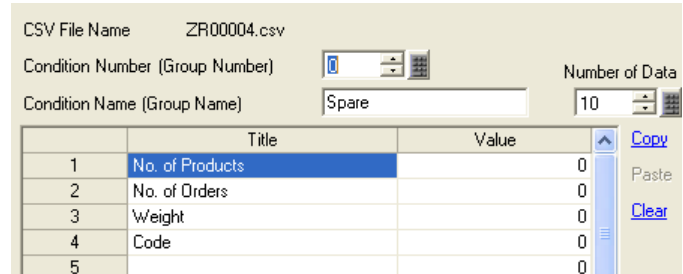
CSV File Name ZR00004.csv

Condition Number (Group Number) 0

Number of Data

Condition Name (Group Name) Spare

10

| | Title | Value |
|---|---|---|
| 1 | No. of Products | 0 |
| 2 | No. of Orders | 0 |
| 3 | Weight | 0 |
| 4 | Code | 0 |
| 5 | | 0 |

Copy

Paste

Clear